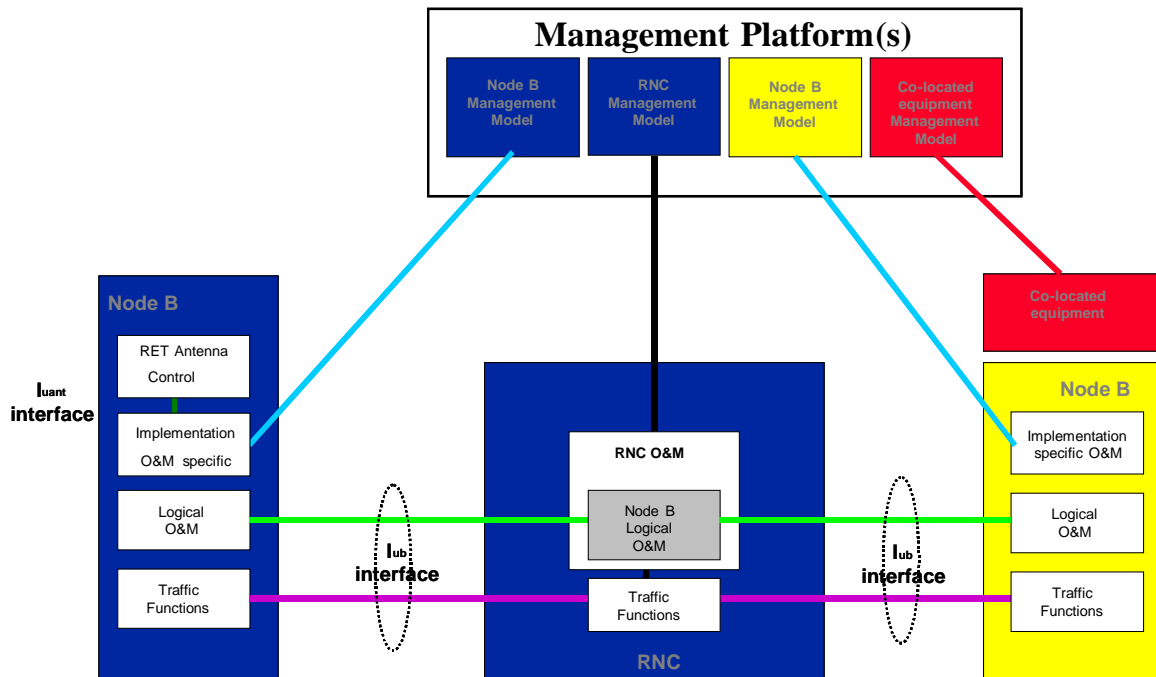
Management Platform(s)

Node B Management Model

RNC Management Model

Node B Management Model

Co-located equipment Management Model

Node B

RET Antenna Control

$I_{uant}$ interface

Implementation O&M specific

Logical O&M

Traffic Functions

$I_{ub}$ interface

RNC O&M

Node B Logical O&M

Traffic Functions

RNC

$I_{ub}$ interface

Co-located equipment

Node B

Implementation specific O&M

Logical O&M

Traffic Functions